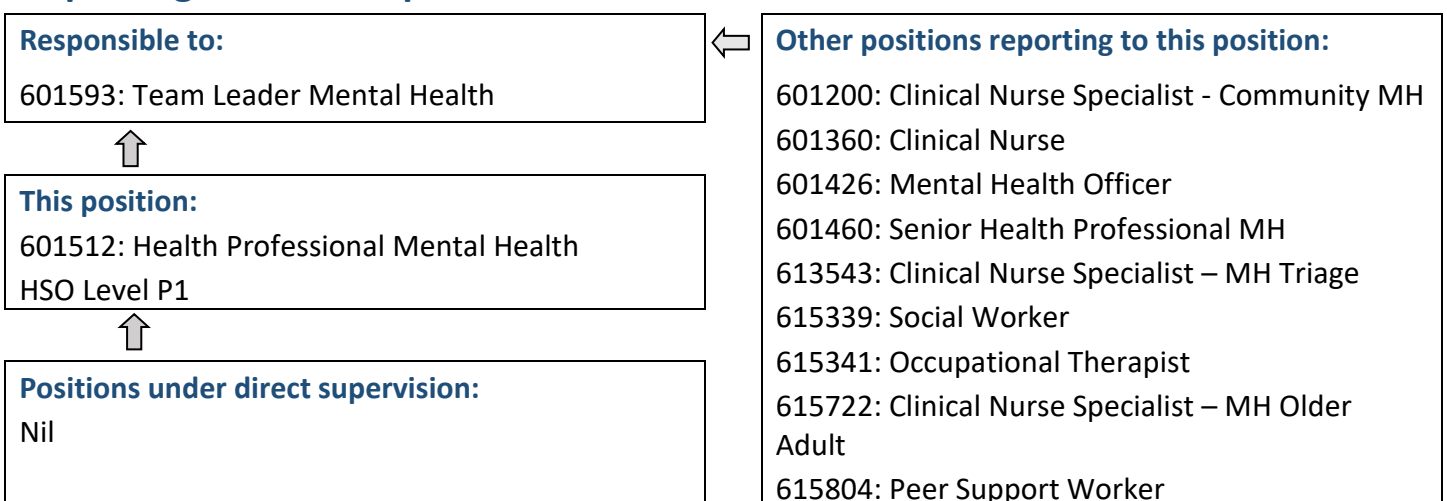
Responsible to:
601593: Team Leader Mental Health

This position:
601512: Health Professional Mental Health
HSO Level P1

Positions under direct supervision:
Nil

Other positions reporting to this position:
601200: Clinical Nurse Specialist - Community MH
601360: Clinical Nurse
601426: Mental Health Officer
601460: Senior Health Professional MH
613543: Clinical Nurse Specialist – MH Triage
615339: Social Worker
615341: Occupational Therapist
615722: Clinical Nurse Specialist – MH Older Adult
615804: Peer Support Worker